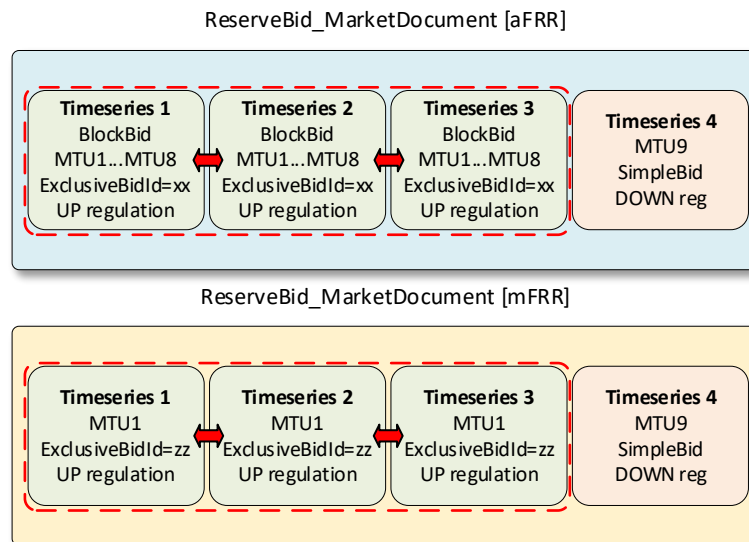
ReserveBid_MarketDocument [aFRR]

Timeseries 1
BlockBid
MTU1…MTU8
ExclusiveBidId=xx
UP regulation

Timeseries 2
BlockBid
MTU1…MTU8
ExclusiveBidId=xx
UP regulation

Timeseries 3
BlockBid
MTU1…MTU8
ExclusiveBidId=xx
UP regulation

Timeseries 4
MTU9
SimpleBid
DOWN reg

ReserveBid_MarketDocument [mFRR]

Timeseries 1
MTU1
ExclusiveBidId=zz
UP regulation

Timeseries 2
MTU1
ExclusiveBidId=zz
UP regulation

Timeseries 3
MTU1
ExclusiveBidId=zz
UP regulation

Timeseries 4
MTU9
SimpleBid
DOWN reg